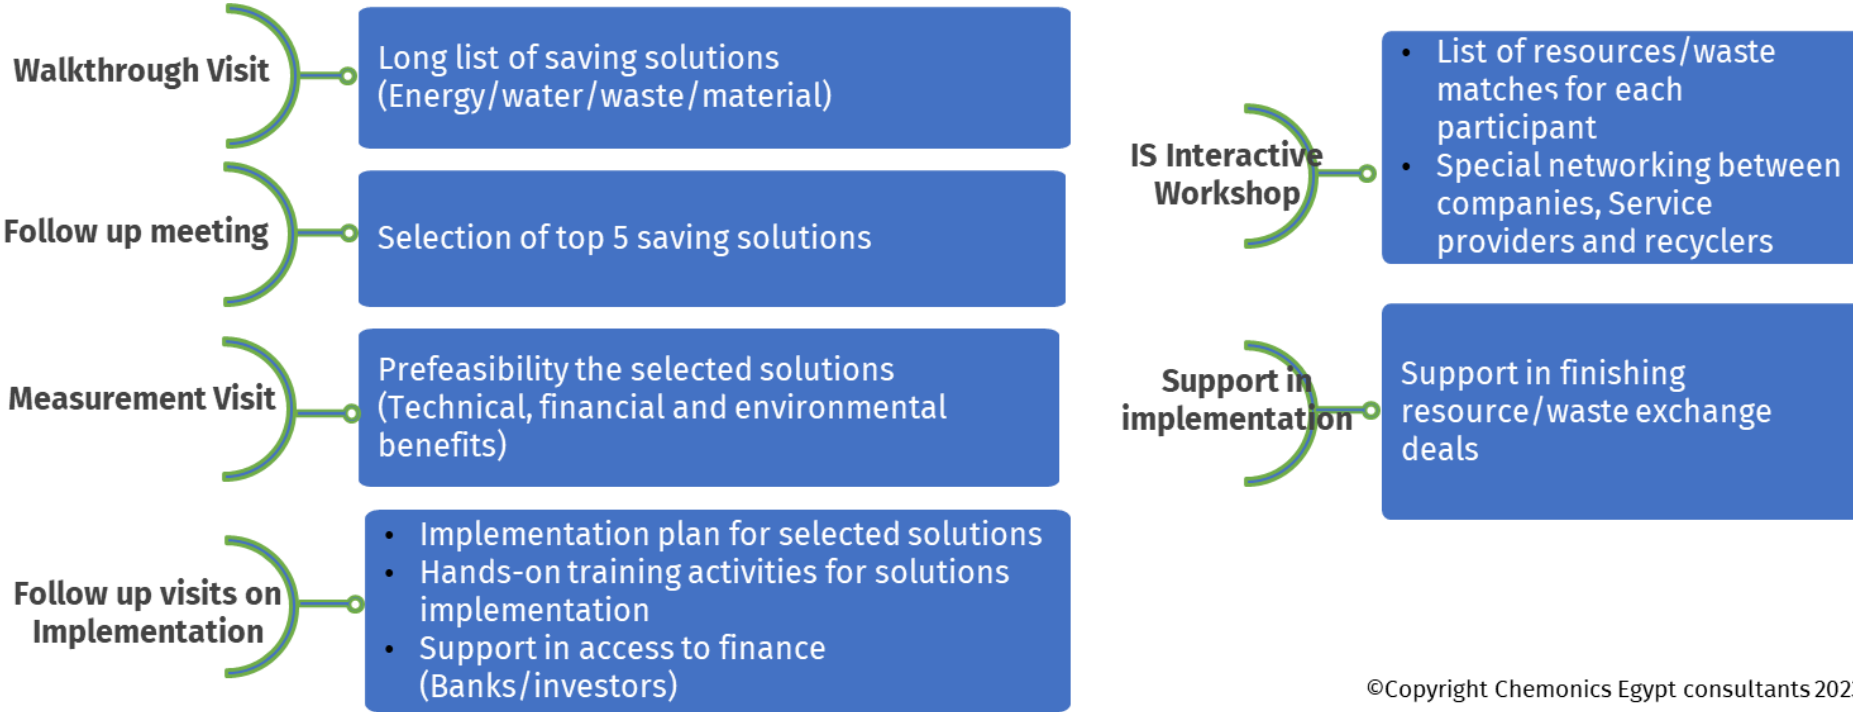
Walkthrough Visit

Long list of saving solutions (Energy/water/waste/material)

Follow up meeting

Selection of top 5 saving solutions

Measurement Visit

Prefeasibility the selected solutions (Technical, financial and environmental benefits)

Follow up visits on Implementation

- Implementation plan for selected solutions
- Hands-on training activities for solutions implementation
- Support in access to finance (Banks/investors)

IS Interactive Workshop

- List of resources/waste matches for each participant
- Special networking between companies, Service providers and recyclers

Support in implementation

Support in finishing resource/waste exchange deals

©Copyright Chemonics Egypt consultants 202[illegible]